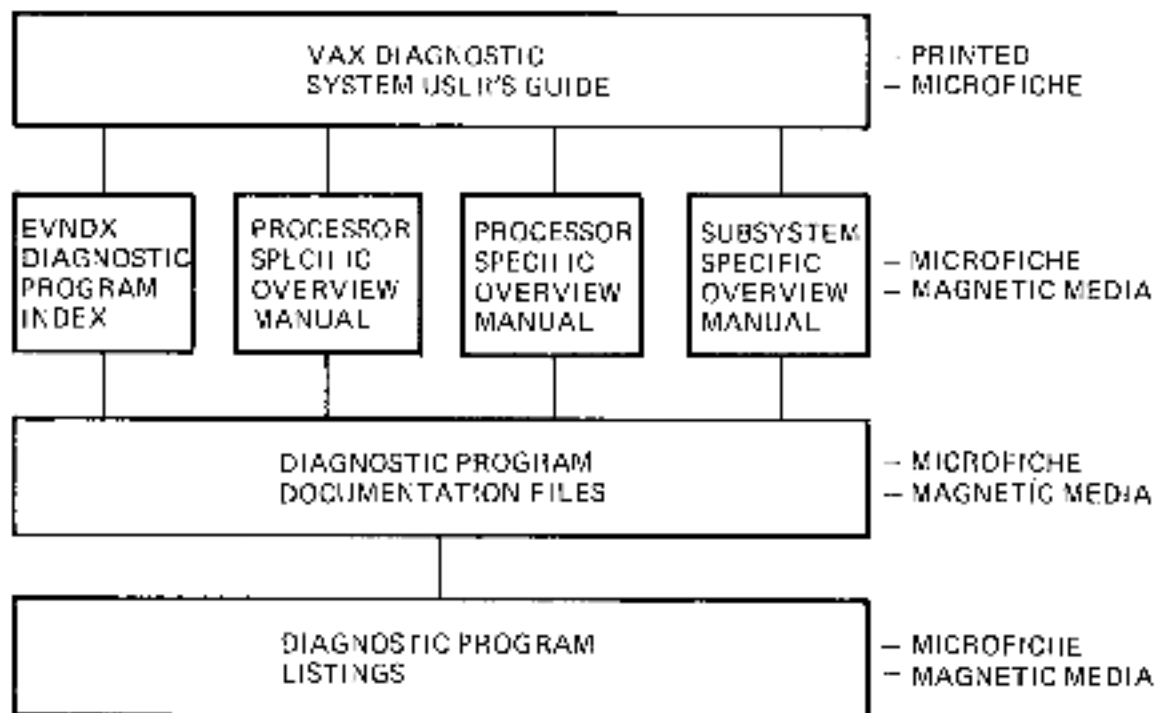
VAX DIAGNOSTIC SYSTEM USER'S GUIDE

– PRINTED
– MICROFICHE

EVNDX DIAGNOSTIC PROGRAM INDEX

PROCESSOR SPECIFIC OVERVIEW MANUAL

PROCESSOR SPECIFIC OVERVIEW MANUAL

SUBSYSTEM SPECIFIC OVERVIEW MANUAL

– MICROFICHE
– MAGNETIC MEDIA

DIAGNOSTIC PROGRAM DOCUMENTATION FILES

– MICROFICHE
– MAGNETIC MEDIA

DIAGNOSTIC PROGRAM LISTINGS

– MICROFICHE
– MAGNETIC MEDIA